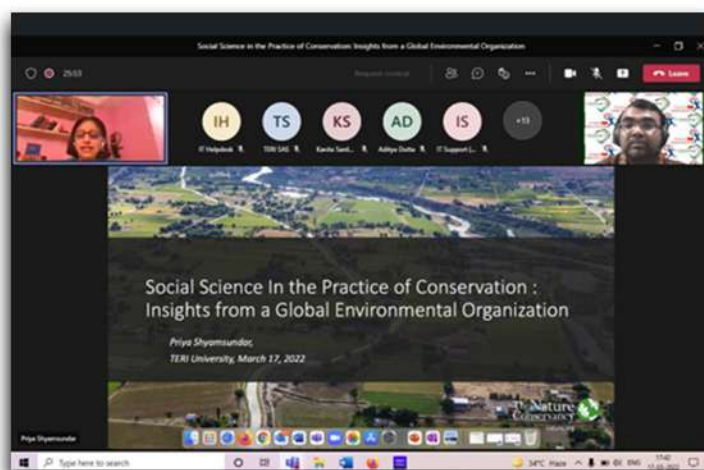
Social Science in the Practice of Conservation: Insights from a Global Environmental Organization

25:53

Request control

Leave

IH
IT Helpdesk

TS
TERI SAS

KS
Kavita Sard...

AD
Aditya Dutta

IS
IT Support (...

+13

Social Science In the Practice of Conservation : Insights from a Global Environmental Organization

Priya Shyamsundar,
TERI University, March 17, 2022

The Nature Conservancy

Priya Shyamsundar

Type here to search

34°C Haze

ENG

17:40
17-03-2022